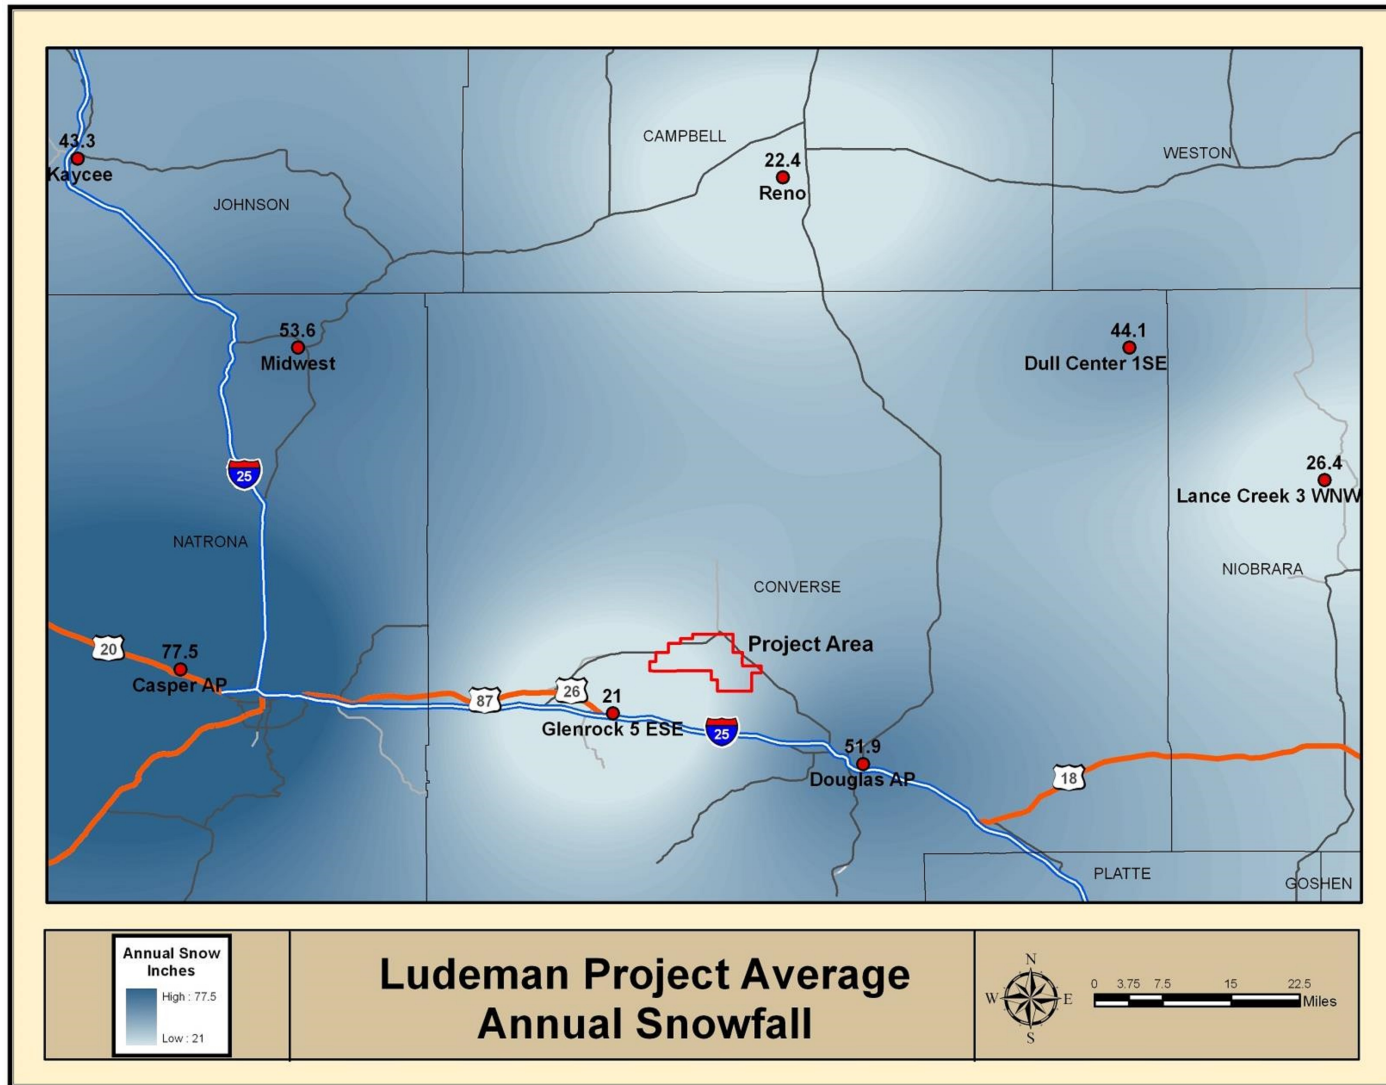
43.3
Kaycee

JOHNSON

CAMPBELL

22.4
Reno

WESTON

53.6
Midwest

44.1
Dull Center 1SE

25

26.4
Lance Creek 3 WNW

NATRONA

CONVERSE

NIOBRARA

Project Area

20

77.5
Casper AP

87

26

21
Glenrock 5 ESE

25

51.9
Douglas AP

18

PLATTE

GOSHEN

Annual Snow Inches
High : 77.5
Low : 21

Ludeman Project Average Annual Snowfall

N
W E
S

0 3.75 7.5 15 22.5
Miles